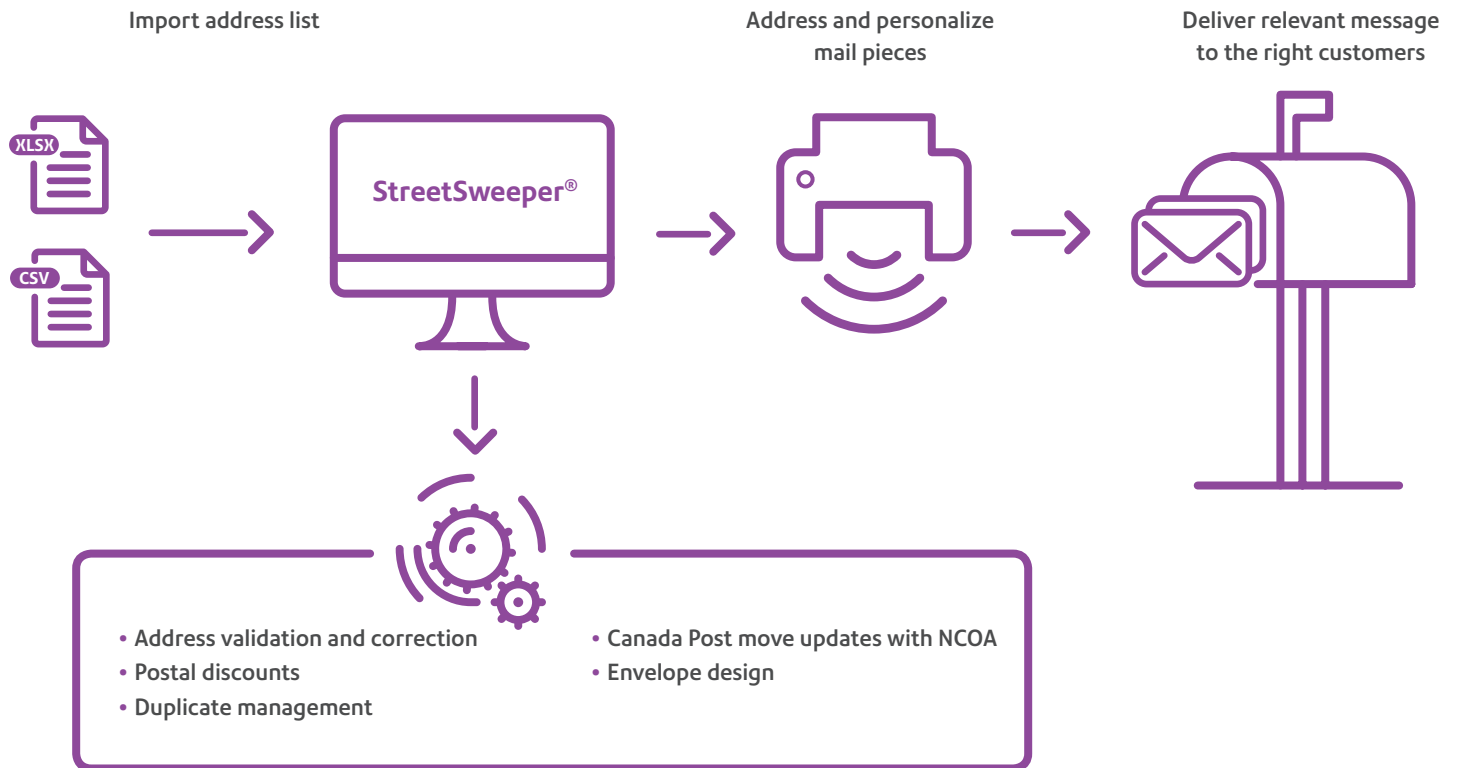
Import address list

Address and personalize mail pieces

Deliver relevant message to the right customers

XLSX

CSV

StreetSweeper®

• Address validation and correction
• Postal discounts
• Duplicate management

• Canada Post move updates with NCOA
• Envelope design